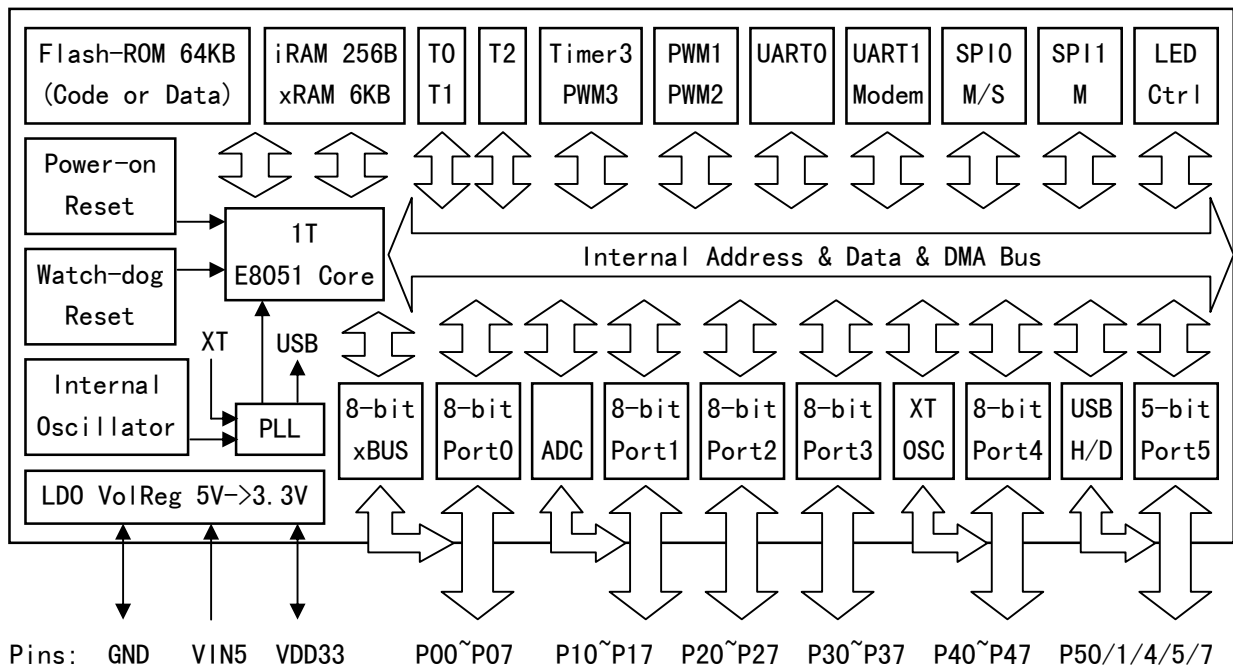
Flash-ROM 64KB (Code or Data)

iRAM 256B xRAM 6KB

T0 T1

T2

Timer3 PWM3

PWM1 PWM2

UART0

UART1 Modem

SPI0 M/S

SPI1 M

LED Ctrl

Power-on Reset

Watch-dog Reset

1T E8051 Core

Internal Address & Data & DMA Bus

XT

USB

Internal Oscillator

PLL

8-bit xBUS

8-bit Port0

ADC

8-bit Port1

8-bit Port2

8-bit Port3

XT OSC

8-bit Port4

USB H/D

5-bit Port5

LDO VolReg 5V->3.3V

Pins: GND VIN5 VDD33 P00~P07 P10~P17 P20~P27 P30~P37 P40~P47 P50/1/4/5/7